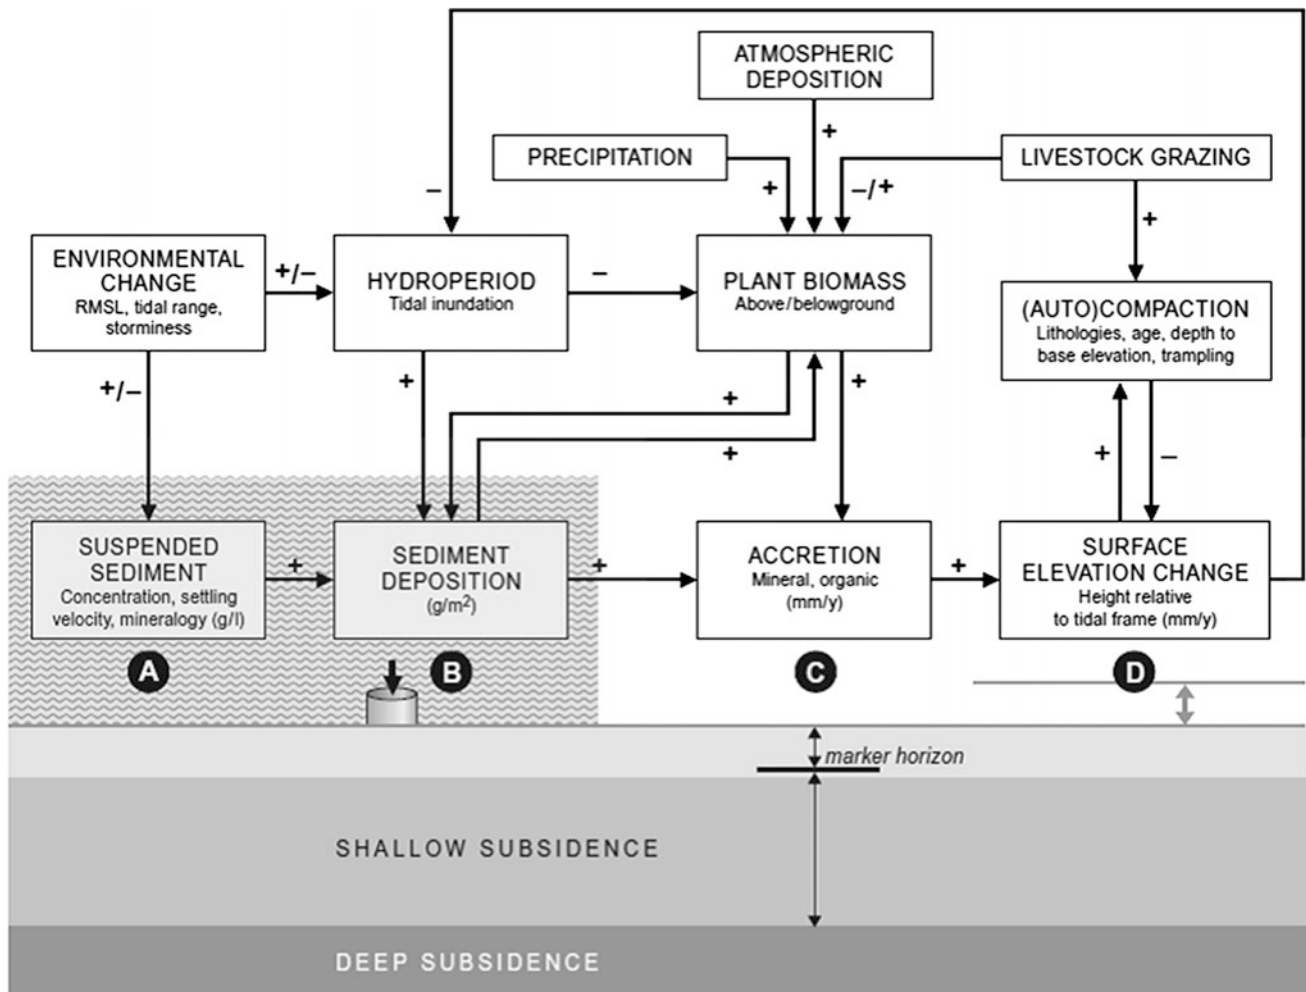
ATMOSPHERIC DEPOSITION

PRECIPITATION

LIVESTOCK GRAZING

–

+

+

–/+

+

ENVIRONMENTAL CHANGE
RMSL, tidal range, storminess

+/–

HYDROPERIOD
Tidal inundation

–

PLANT BIOMASS
Above/belowground

(AUTO)COMPACTION
Lithologies, age, depth to base elevation, trampling

+/–

+

+

+

+

+

–

SUSPENDED SEDIMENT
Concentration, settling velocity, mineralogy (g/l)

+

SEDIMENT DEPOSITION
(g/m$^2$)

+

ACCRETION
Mineral, organic (mm/y)

+

SURFACE ELEVATION CHANGE
Height relative to tidal frame (mm/y)

A

B

C

D

marker horizon

SHALLOW SUBSIDENCE

DEEP SUBSIDENCE